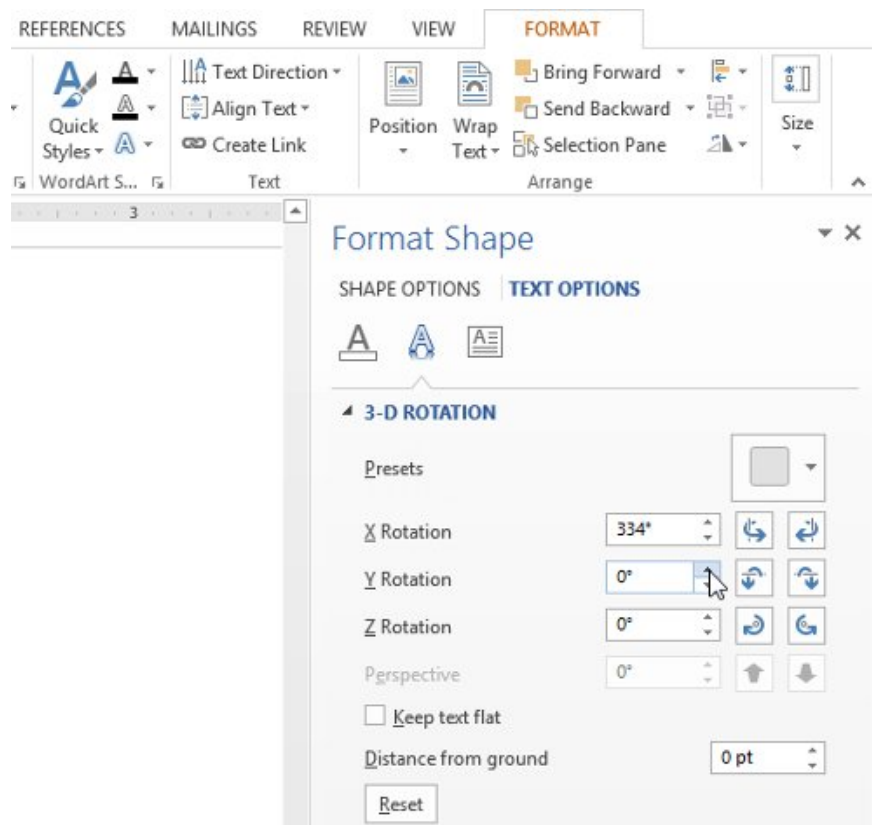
REFERENCES MAILINGS REVIEW VIEW FORMAT

Quick Styles

Text Direction
Align Text
Create Link

Position
Wrap Text

Bring Forward
Send Backward
Selection Pane

Size

WordArt S...
Text
Arrange

3

Format Shape

SHAPE OPTIONS TEXT OPTIONS

3-D ROTATION

Presets

X Rotation 334°
Y Rotation 0°
Z Rotation 0°
Perspective 0°

Keep text flat

Distance from ground 0 pt

Reset